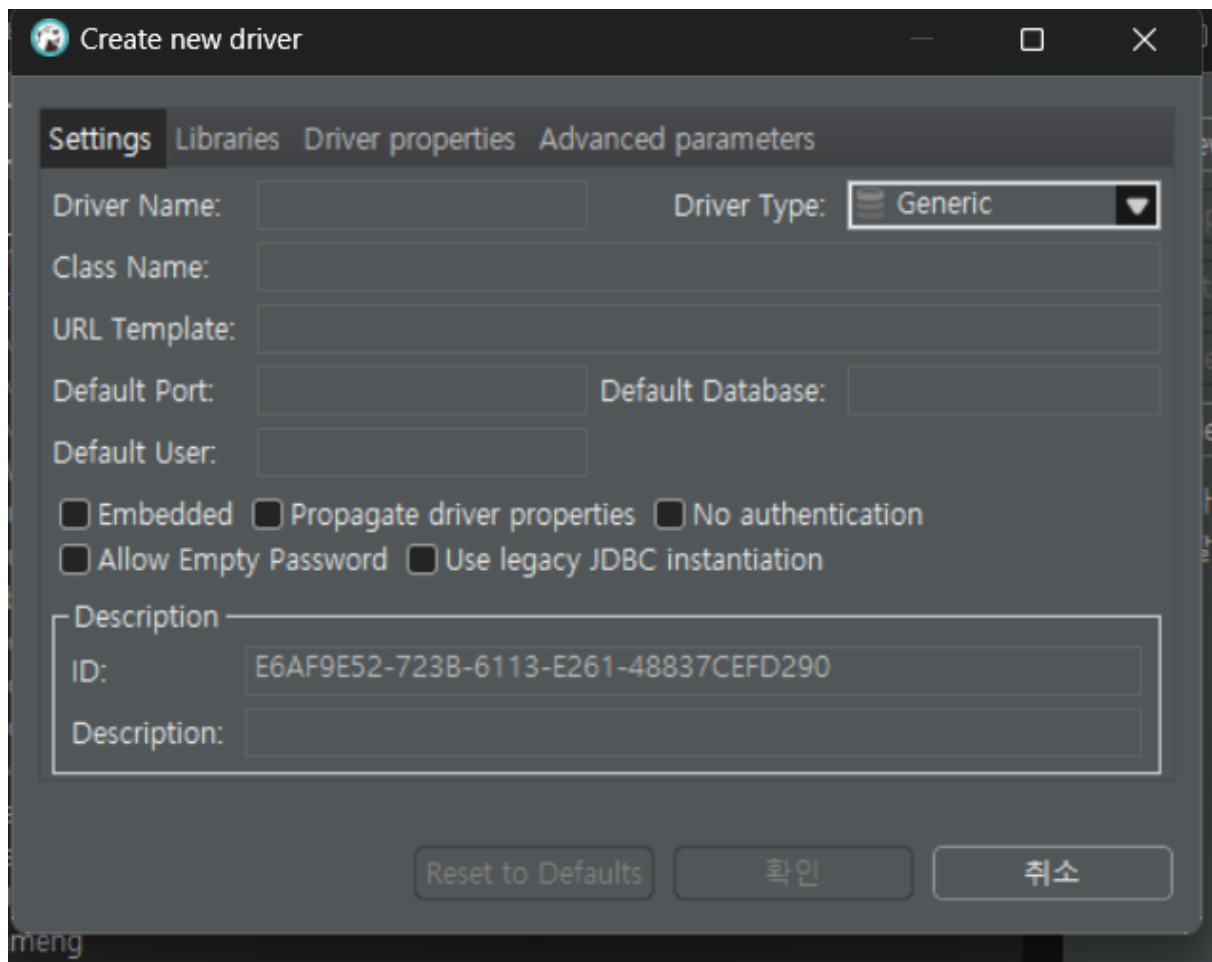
Create new driver

Settings Libraries Driver properties Advanced parameters

Driver Name:
Driver Type: Generic
Class Name:
URL Template:
Default Port:
Default Database:
Default User:

Embedded Propagate driver properties No authentication
Allow Empty Password Use legacy JDBC instantiation

Description
ID: E6AF9E52-723B-6113-E261-48837CEFD290
Description:

Reset to Defaults 확인 취소

meng